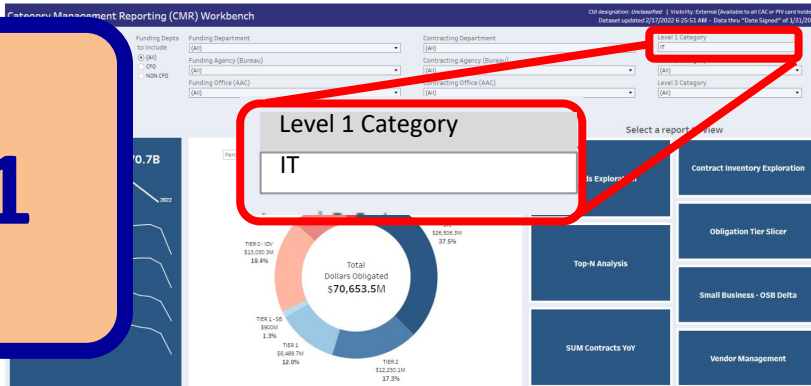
Category Management Reporting (CMR) Workbench

CUI designation: Unclassified | Visibility: External (Available to all CAC or PIV card holders)
Dataset updated 2/17/2022 6:25:51 AM - Data thru "Date Signed" of 1/31/20

1

Funding Depts to include
(All)
CFO
NON CFO

Funding Department
(All)
Funding Agency (Bureau)
(All)
Funding Office (AAC)
(All)

Contracting Department
(All)
Contracting Agency (Bureau)
(All)
Contracting Office (AAC)
(All)

Level 1 Category
IT
Level 3 Category
(All)

70.7B

2022

Level 1 Category
IT

Select a report to view

TIER 0 - IDV
$13,030.5M
18.4%

$26,506.3M
37.5%

Total
Dollars Obligated
$70,653.5M

TIER 1 - SB
$900M
1.3%

TIER 1
$8,489.7M
12.0%

TIER 2
$12,230.1M
17.3%

ds Exploration

Contract Inventory Exploration

Obligation Tier Slicer

Top-N Analysis

Small Business - OSB Delta

SUM Contracts YoY

Vendor Management